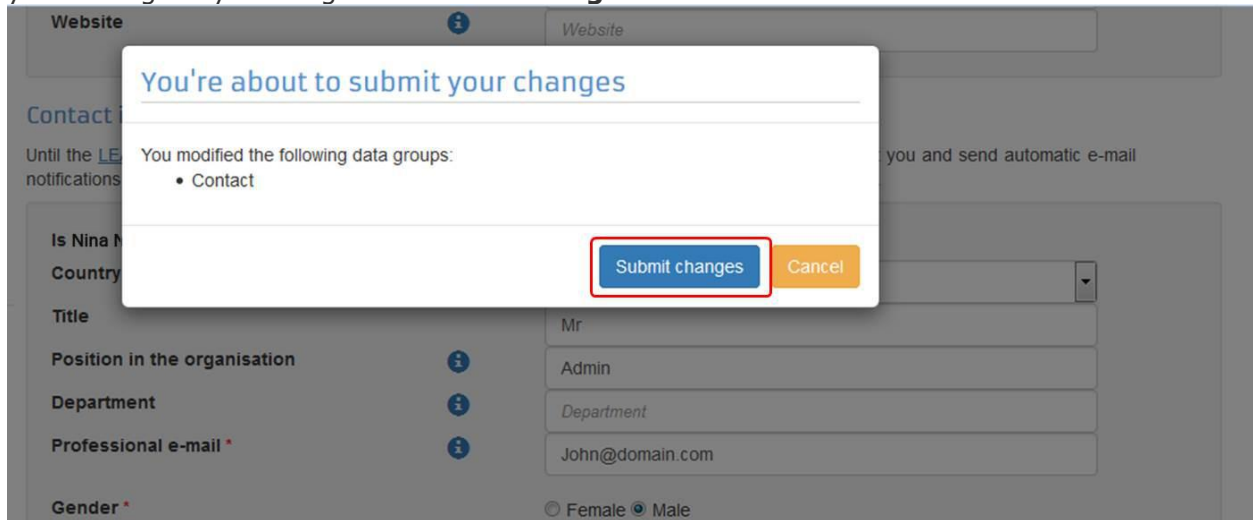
Website

Website

You're about to submit your changes

Contact i

Until the LE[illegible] you and send automatic e-mail notifications

You modified the following data groups:

- Contact

Is Nina N

Country

Submit changes

Cancel

Title

Mr

Position in the organisation

Admin

Department

Department

Professional e-mail *

John@domain.com

Gender *

Female Male